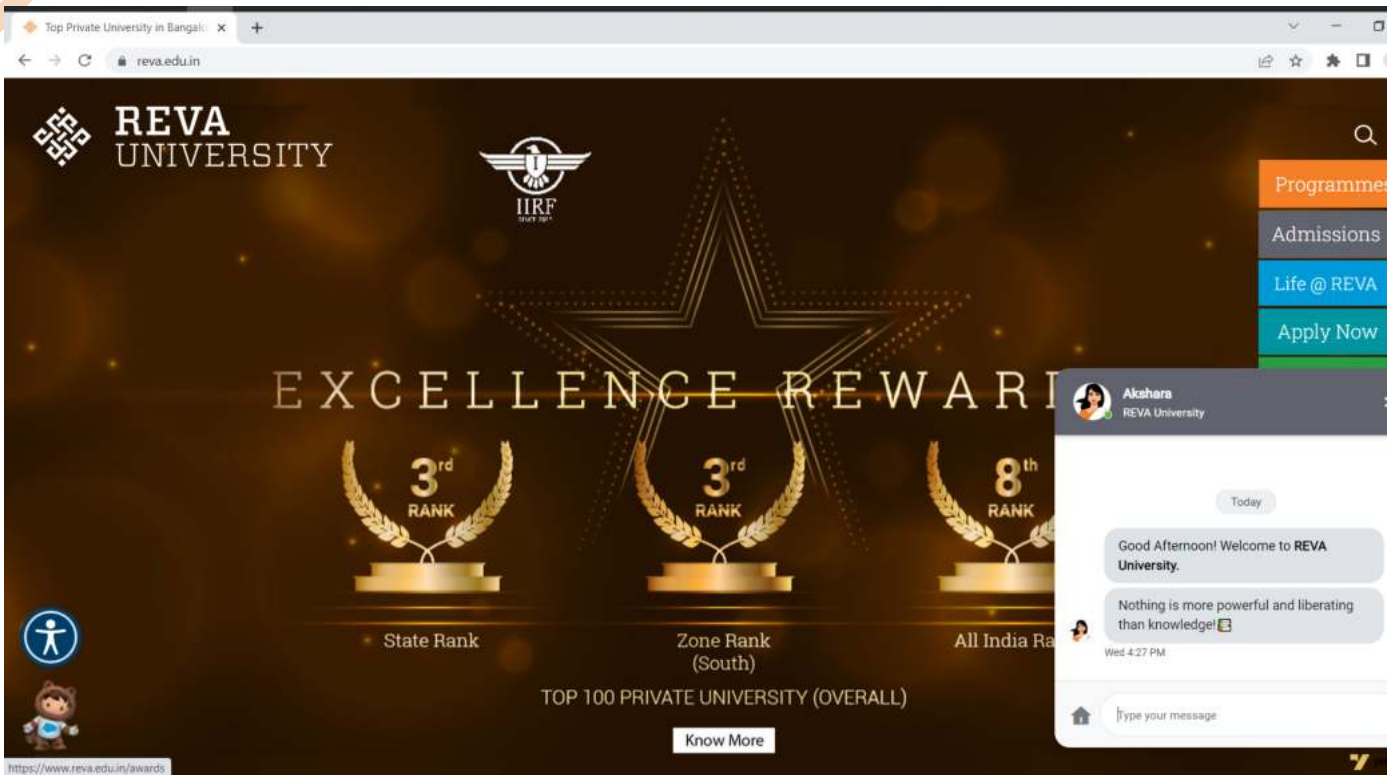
Top Private University in Bangalo ×  +

reva.edu.in

REVA UNIVERSITY

IIRF

Programmes

Admissions

Life @ REVA

Apply Now

EXCELLENCE REWARI

3rd RANK

State Rank

3rd RANK

Zone Rank (South)

8th RANK

All India Ra

TOP 100 PRIVATE UNIVERSITY (OVERALL)

Know More

Akshara
REVA University

Today

Good Afternoon! Welcome to REVA University.

Nothing is more powerful and liberating than knowledge!

Wed 4:27 PM

Type your message

https://www.reva.edu.in/awards